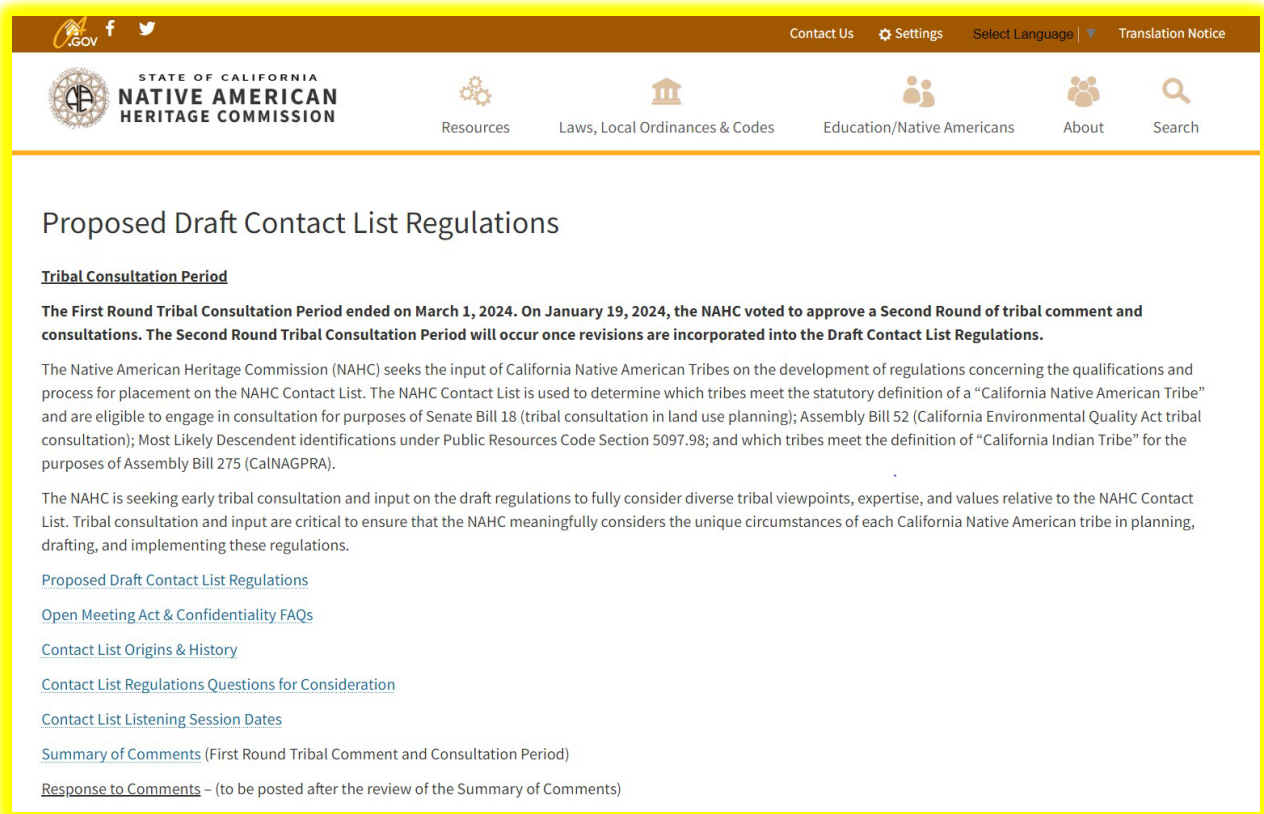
CA.GOV f

Contact Us Settings Select Language Translation Notice

STATE OF CALIFORNIA
NATIVE AMERICAN
HERITAGE COMMISSION

Resources Laws, Local Ordinances & Codes Education/Native Americans About Search

Proposed Draft Contact List Regulations

Tribal Consultation Period

The First Round Tribal Consultation Period ended on March 1, 2024. On January 19, 2024, the NAHC voted to approve a Second Round of tribal comment and consultations. The Second Round Tribal Consultation Period will occur once revisions are incorporated into the Draft Contact List Regulations.

The Native American Heritage Commission (NAHC) seeks the input of California Native American Tribes on the development of regulations concerning the qualifications and process for placement on the NAHC Contact List. The NAHC Contact List is used to determine which tribes meet the statutory definition of a "California Native American Tribe" and are eligible to engage in consultation for purposes of Senate Bill 18 (tribal consultation in land use planning); Assembly Bill 52 (California Environmental Quality Act tribal consultation); Most Likely Descendent identifications under Public Resources Code Section 5097.98; and which tribes meet the definition of "California Indian Tribe" for the purposes of Assembly Bill 275 (CalNAGPRA).

The NAHC is seeking early tribal consultation and input on the draft regulations to fully consider diverse tribal viewpoints, expertise, and values relative to the NAHC Contact List. Tribal consultation and input are critical to ensure that the NAHC meaningfully considers the unique circumstances of each California Native American tribe in planning, drafting, and implementing these regulations.

Proposed Draft Contact List Regulations

Open Meeting Act & Confidentiality FAQs

Contact List Origins & History

Contact List Regulations Questions for Consideration

Contact List Listening Session Dates

Summary of Comments (First Round Tribal Comment and Consultation Period)

Response to Comments – (to be posted after the review of the Summary of Comments)